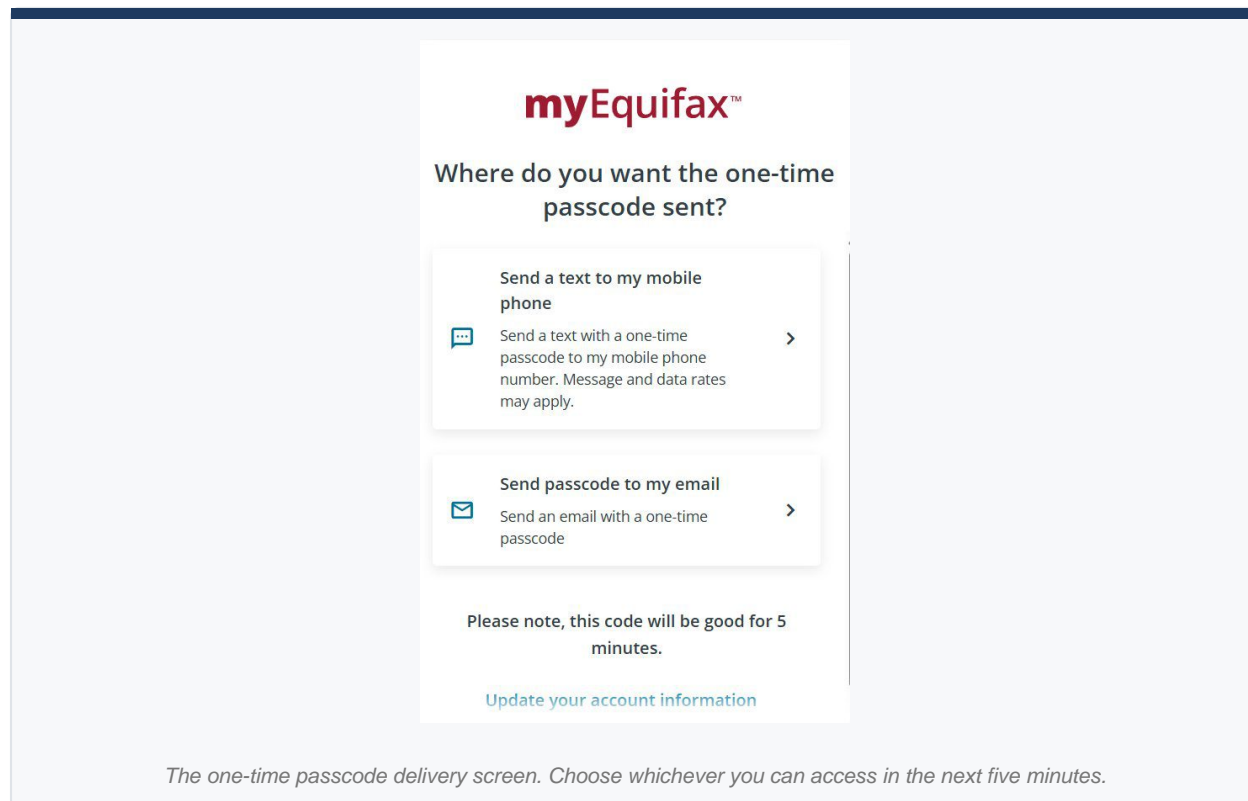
myEquifax™

Where do you want the one-time passcode sent?

Send a text to my mobile phone

Send a text with a one-time passcode to my mobile phone number. Message and data rates may apply.

Send passcode to my email

Send an email with a one-time passcode

Please note, this code will be good for 5 minutes.

Update your account information

The one-time passcode delivery screen. Choose whichever you can access in the next five minutes.